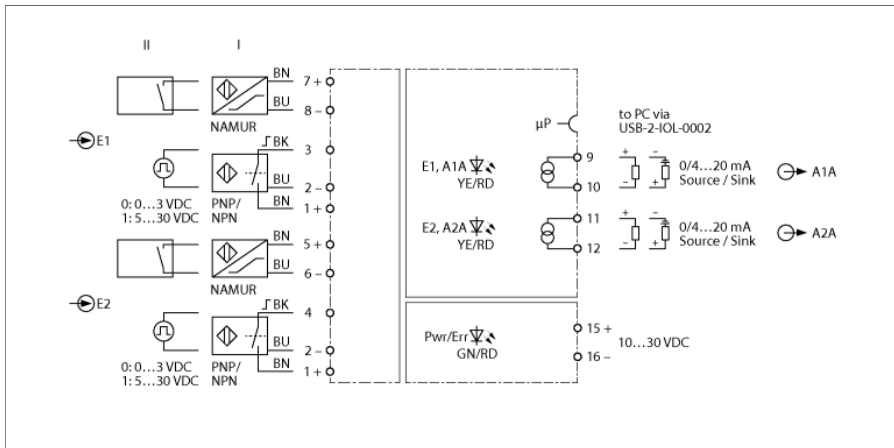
II I

BN
7 +
BU
8 –
NAMUR

E1

BK
3
BU
2 –
BN
1 +
0: 0…3 VDC
1: 5…30 VDC
PNP/
NPN

BN
5 +
BU
6 –
NAMUR

E2

BK
4
BU
2 –
BN
1 +
0: 0…3 VDC
1: 5…30 VDC
PNP/
NPN

µP

to PC via
USB-2-IOL-0002

E1, A1A
YE/RD
9
10
+ –
– +
0/4…20 mA
Source / Sink
A1A

E2, A2A
YE/RD
11
12
+ –
– +
0/4…20 mA
Source / Sink
A2A

Pwr/Err
GN/RD
15 +
16 –
10…30 VDC